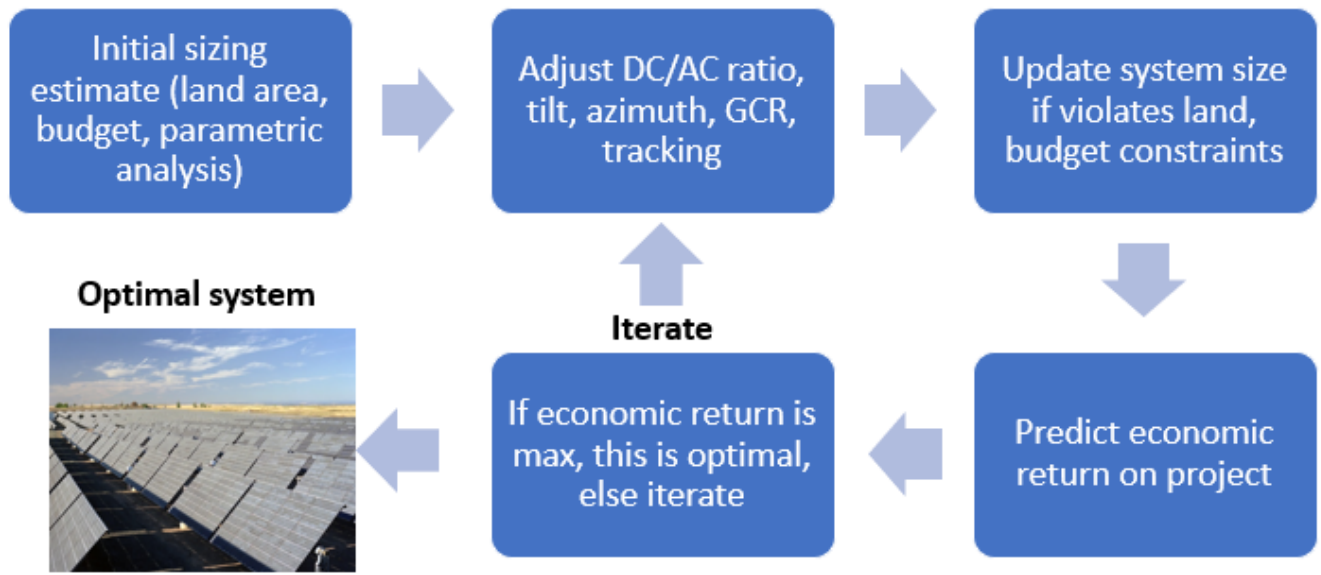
Initial sizing estimate (land area, budget, parametric analysis)

Adjust DC/AC ratio, tilt, azimuth, GCR, tracking

Update system size if violates land, budget constraints

Predict economic return on project

Iterate

If economic return is max, this is optimal, else iterate

Optimal system